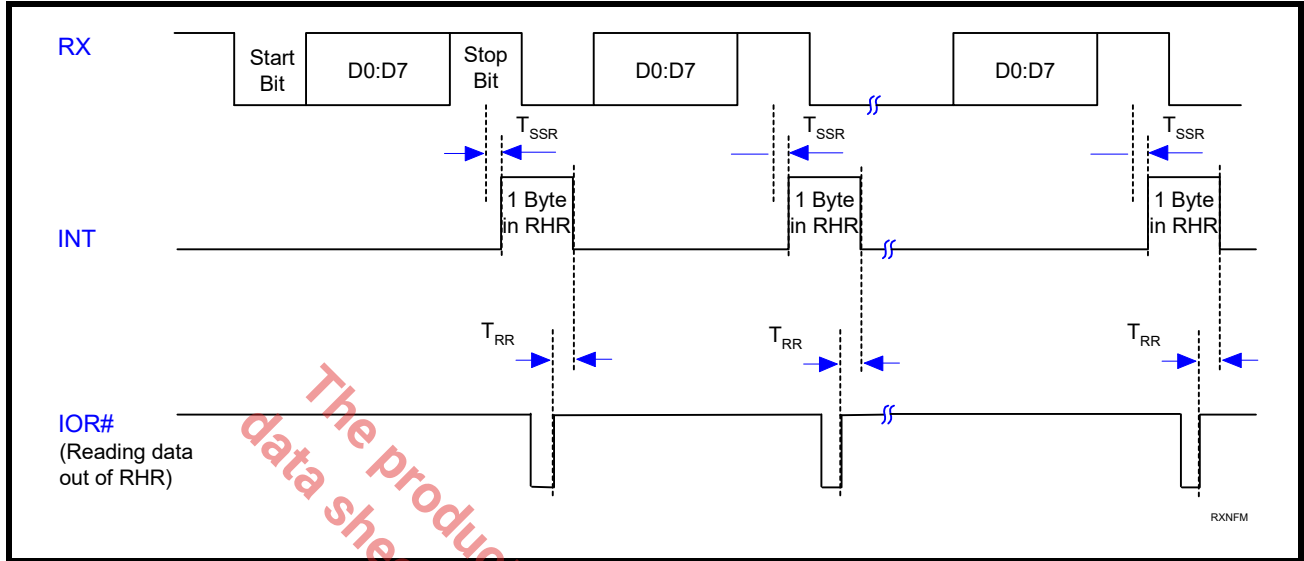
RX

Start Bit

D0:D7

Stop Bit

D0:D7

D0:D7

$T_{SSR}$

$T_{SSR}$

$T_{SSR}$

1 Byte in RHR

1 Byte in RHR

1 Byte in RHR

INT

$T_{RR}$

$T_{RR}$

$T_{RR}$

IOR#
(Reading data out of RHR)

The produc
data she

RXNFM